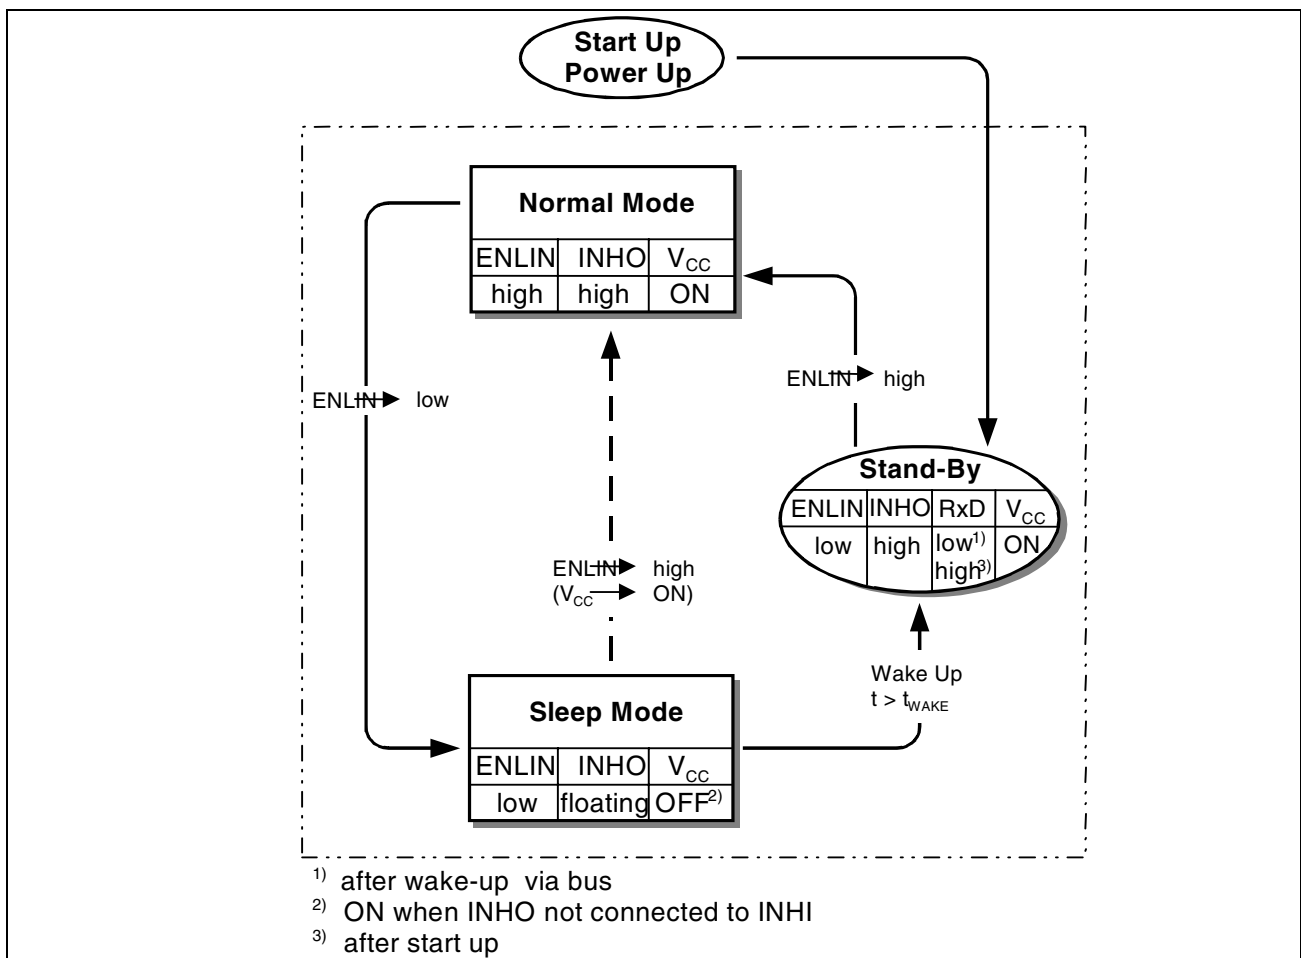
Start Up
Power Up

Normal Mode

| ENLIN | INHO | $V_{CC}$ |
|---|---|---|
| high | high | ON |

ENLIN → high

ENLIN → low

Stand-By

| ENLIN | INHO | RxD | $V_{CC}$ |
|---|---|---|---|
| low | high | low$^{1)}$ high$^{3)}$ | ON |

ENLIN → high
($V_{CC}$ → ON)

Wake Up
$t > t_{WAKE}$

Sleep Mode

| ENLIN | INHO | $V_{CC}$ |
|---|---|---|
| low | floating | OFF$^{2)}$ |

$^{1)}$ after wake-up via bus
$^{2)}$ ON when INHO not connected to INHI
$^{3)}$ after start up